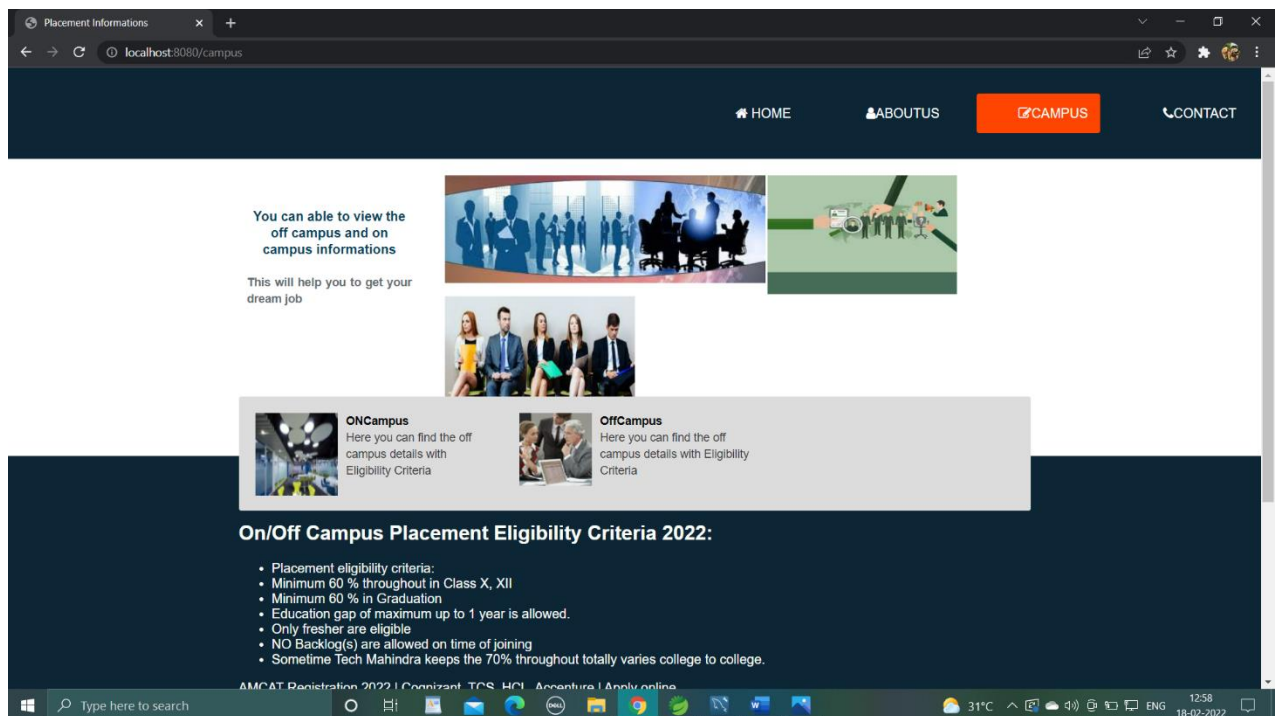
Placement Informations × +

localhost:8080/campus

HOME ABOUTUS CAMPUS CONTACT

You can able to view the off campus and on campus informations

This will help you to get your dream job

ONCampus
Here you can find the off campus details with Eligibility Criteria

OffCampus
Here you can find the off campus details with Eligibility Criteria

On/Off Campus Placement Eligibility Criteria 2022:

- Placement eligibility criteria:
- Minimum 60 % throughout in Class X, XII
- Minimum 60 % in Graduation
- Education gap of maximum up to 1 year is allowed.
- Only fresher are eligible
- NO Backlog(s) are allowed on time of joining
- Sometime Tech Mahindra keeps the 70% throughout totally varies college to college.

AMCAT Registration 2022 | Cognizant, TCS, HCL, Accenture | Apply online

Type here to search

31°C ENG 12:58 18-02-2022